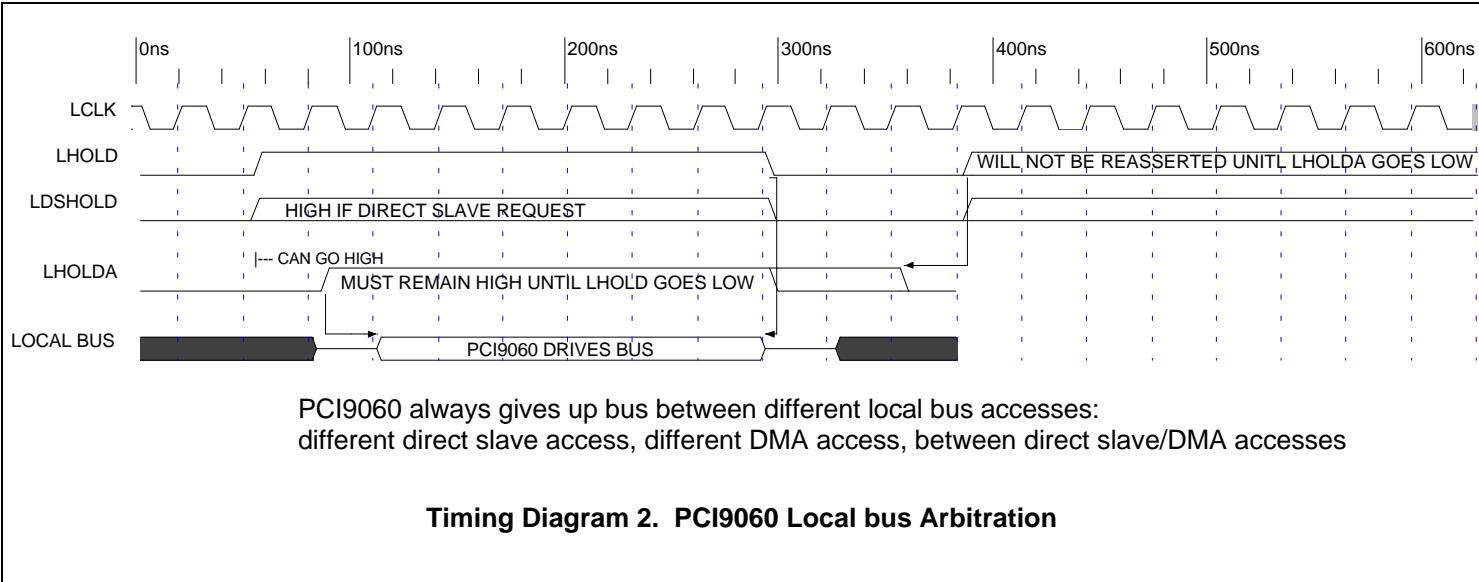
0ns 100ns 200ns 300ns 400ns 500ns 600ns

LCLK

LHOLD

WILL NOT BE REASSERTED UNITL LHOLDA GOES LOW

LDSHOLD

HIGH IF DIRECT SLAVE REQUEST

|--- CAN GO HIGH

LHOLDA

MUST REMAIN HIGH UNTIL LHOLD GOES LOW

LOCAL BUS

PCI9060 DRIVES BUS

PCI9060 always gives up bus between different local bus accesses:
different direct slave access, different DMA access, between direct slave/DMA accesses

**Timing Diagram 2. PCI9060 Local bus Arbitration**